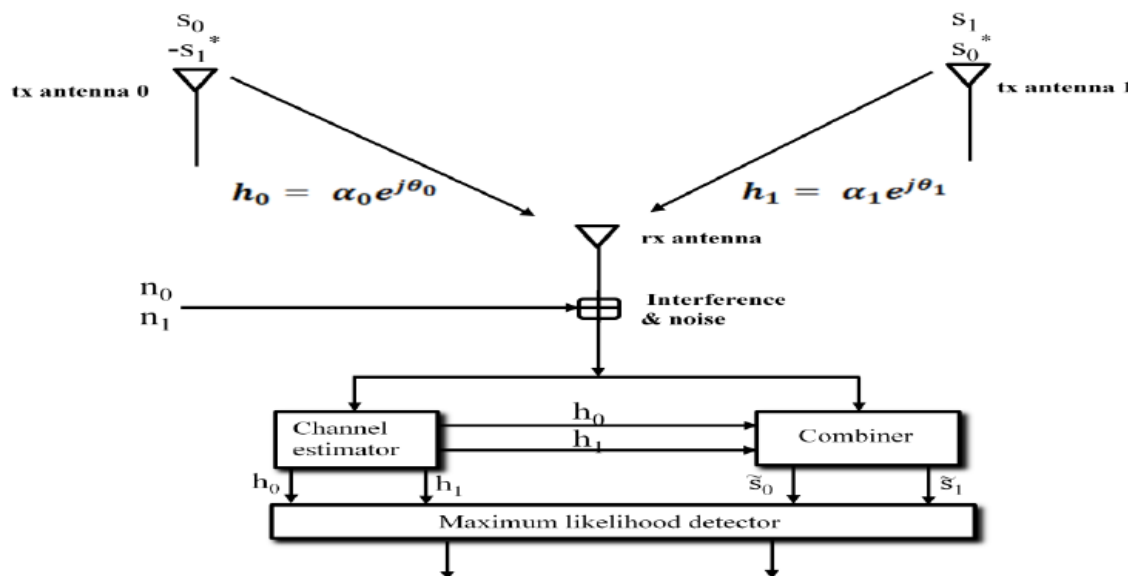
$s_0$
$-s_1^*$
tx antenna 0

$s_1$
$s_0^*$
tx antenna 1

$h_0 = \alpha_0 e^{j\theta_0}$

$h_1 = \alpha_1 e^{j\theta_1}$

rx antenna

$n_0$
$n_1$

Interference & noise

Channel estimator

$h_0$
$h_1$

Combiner

$h_0$
$h_1$
$\tilde{s}_0$
$\tilde{s}_1$

Maximum likelihood detector